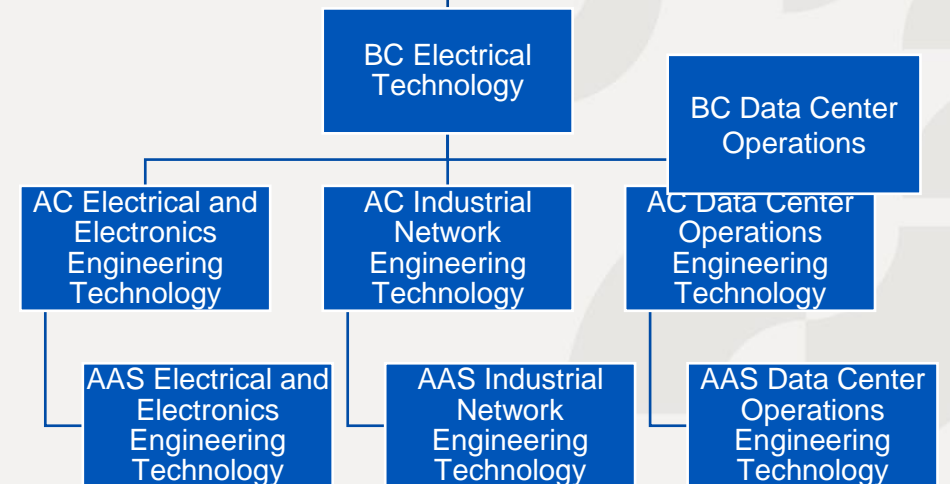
BC Electrical Technology

BC Data Center Operations

AC Electrical and Electronics Engineering Technology

AC Industrial Network Engineering Technology

AC Data Center Operations Engineering Technology

AAS Electrical and Electronics Engineering Technology

AAS Industrial Network Engineering Technology

AAS Data Center Operations Engineering Technology